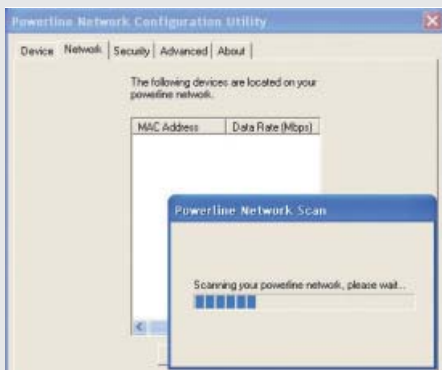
Powerline Network Configuration Utility

Device | Network | Security | Advanced | About

The following devices are located on your powerline network.

| MAC Address | Data Rate (Mbps) |
|---|---|

Powerline Network Scan

Scanning your powerline network, please wait...